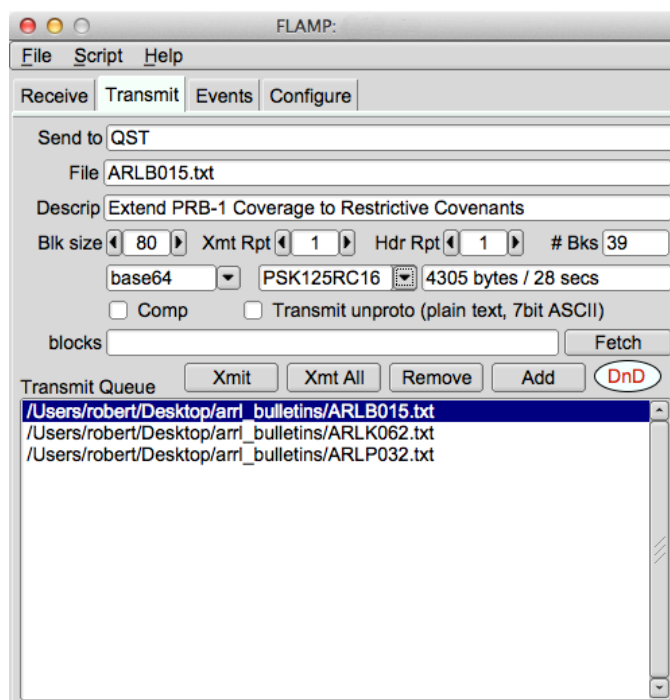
FLAMP:

File Script Help

Receive Transmit Events Configure

Send to QST

File ARLB015.txt

Descrip Extend PRB-1 Coverage to Restrictive Covenants

Blk size 80 Xmt Rpt 1 Hdr Rpt 1 # Bks 39

base64 PSK125RC16 4305 bytes / 28 secs

Comp Transmit unproto (plain text, 7bit ASCII)

blocks Fetch

Transmit Queue Xmit Xmt All Remove Add DnD

/Users/robert/Desktop/arrl_bulletins/ARLB015.txt
/Users/robert/Desktop/arrl_bulletins/ARLK062.txt
/Users/robert/Desktop/arrl_bulletins/ARLP032.txt